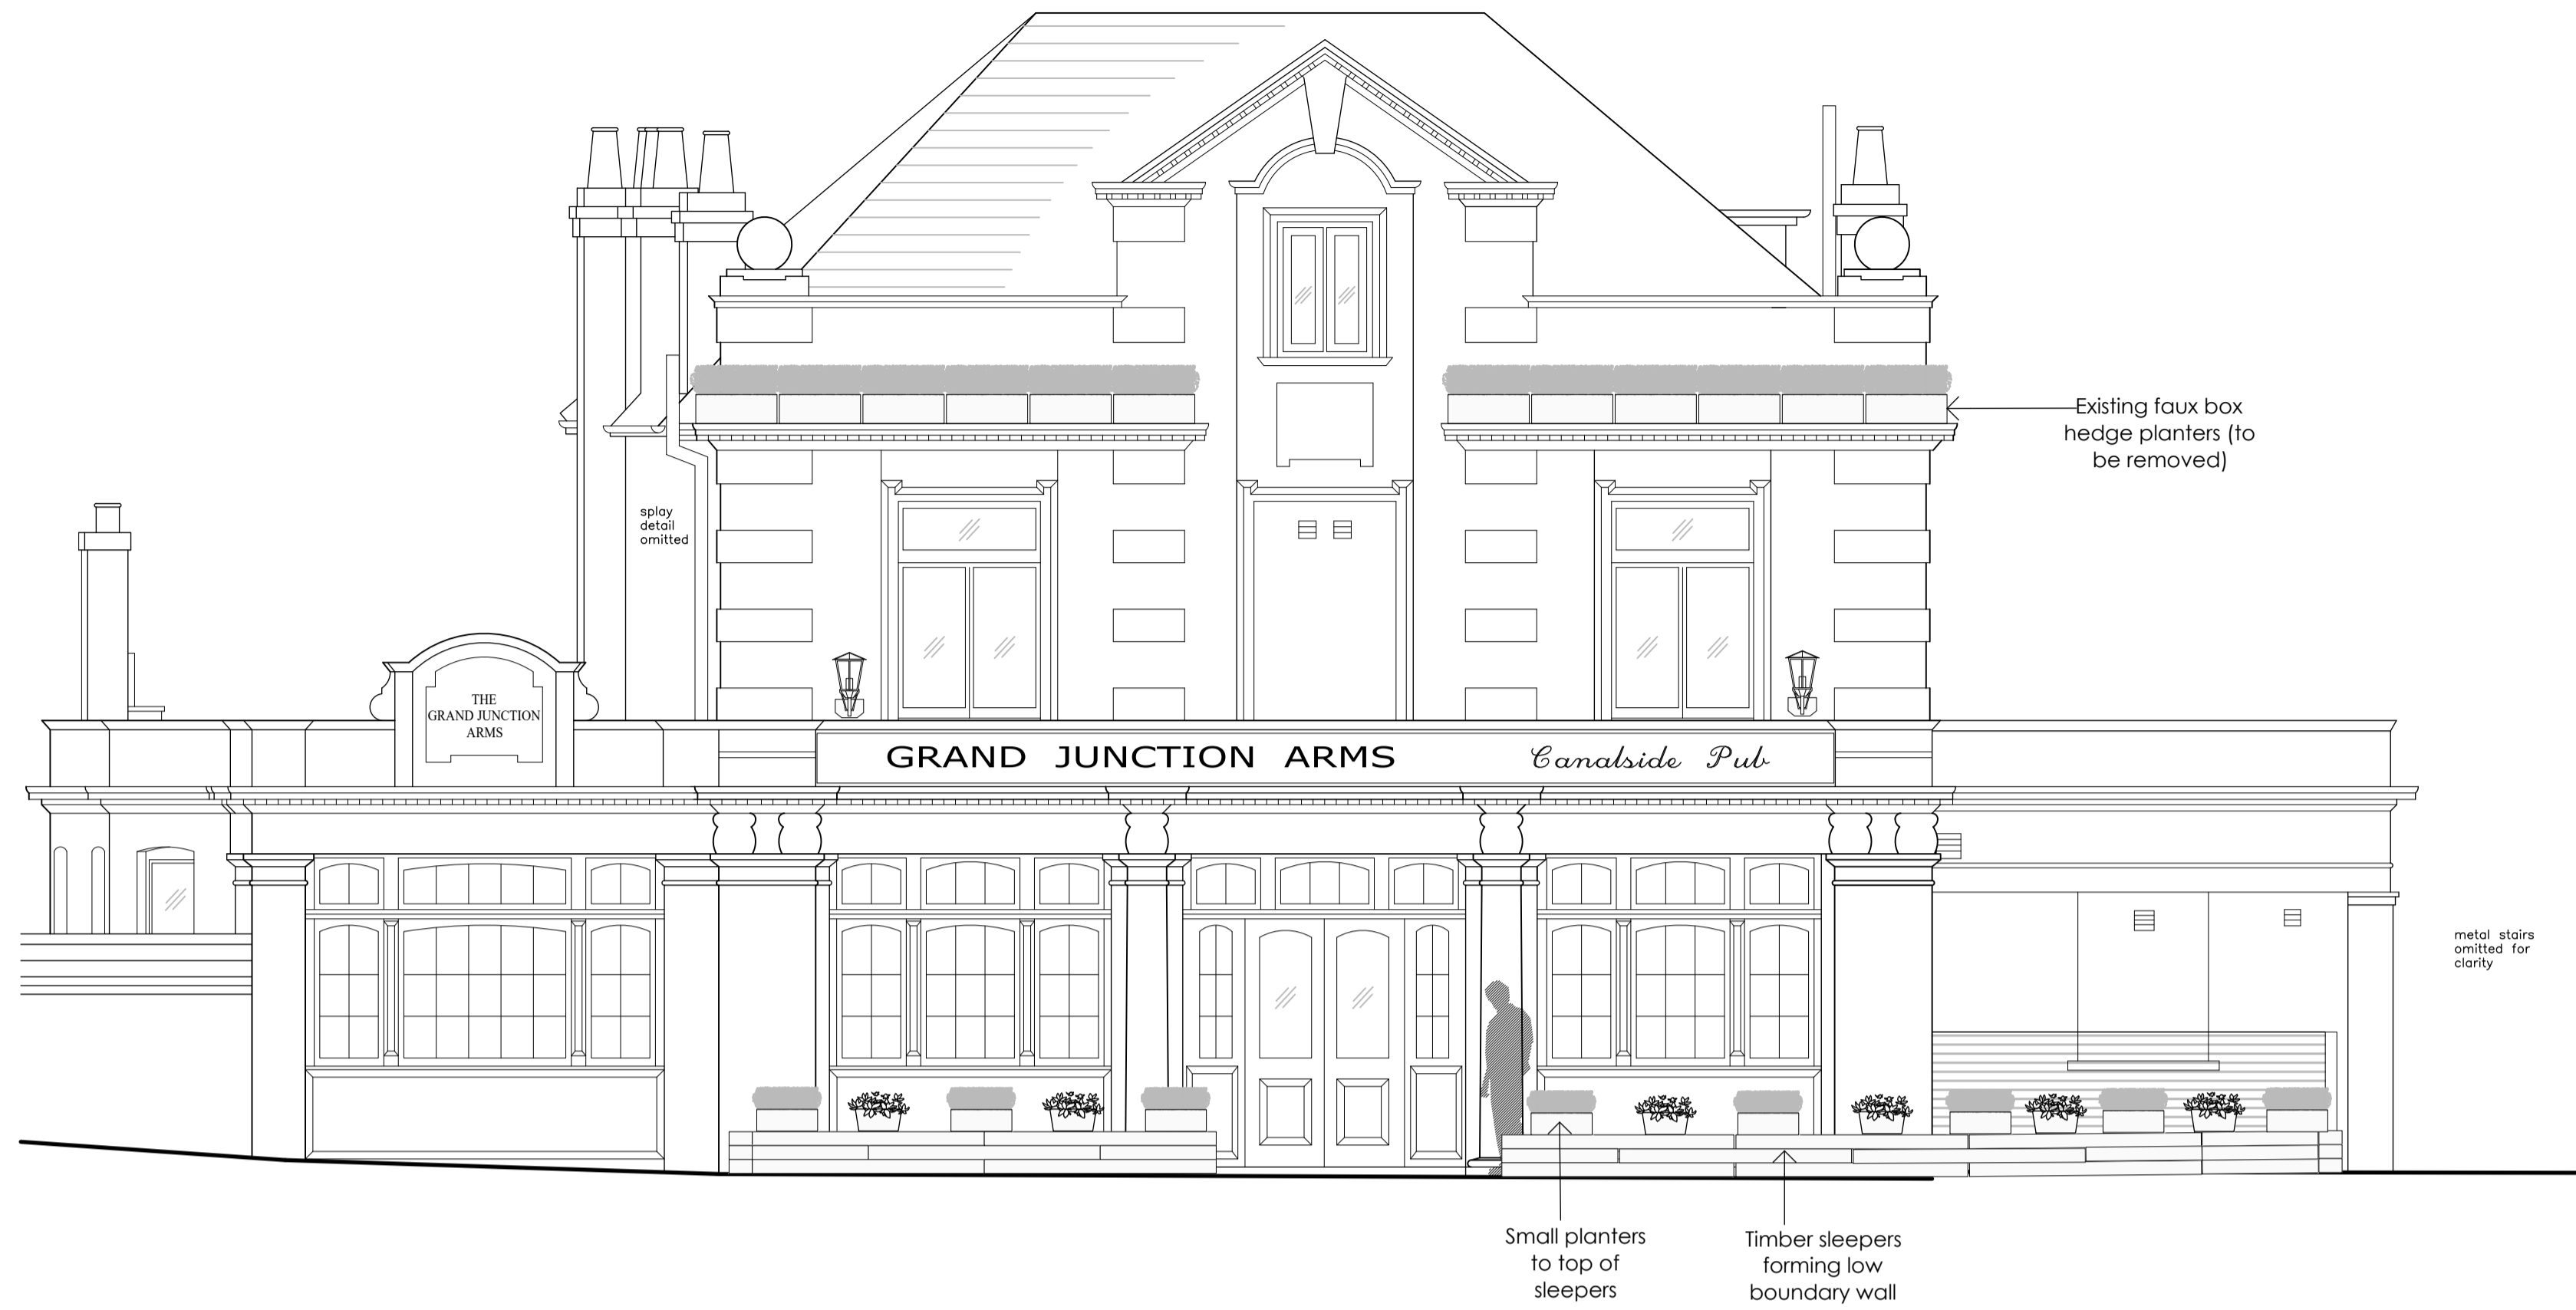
Existing faux box hedge planters (to be removed)

splay detail omitted

THE GRAND JUNCTION ARMS

GRAND JUNCTION ARMS

Canalside Pub

metal stairs omitted for clarity

Small planters to top of sleepers

Timber sleepers forming low boundary wall